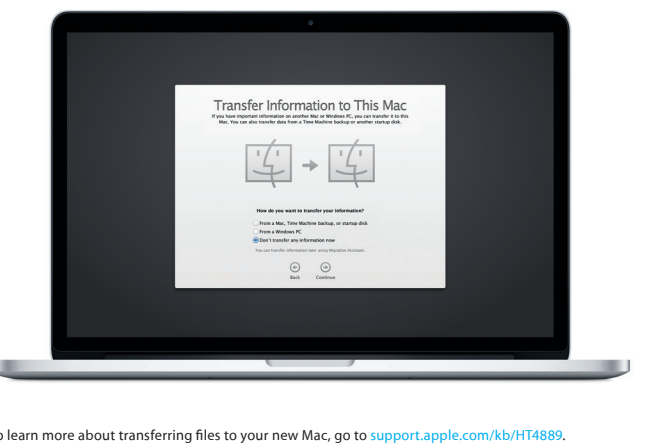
Transfer Information to This Mac

If you have important information on another Mac or Windows PC, you can transfer it to this Mac. You can also transfer data from a Time Machine backup or another startup disk.

How do you want to transfer your information?

From a Mac, Time Machine backup, or startup disk

From a Windows PC

Don't transfer any information now

You can transfer information later using Migration Assistant.

Back

Continue

o learn more about transferring files to your new Mac, go to support.apple.com/kb/HT4889.